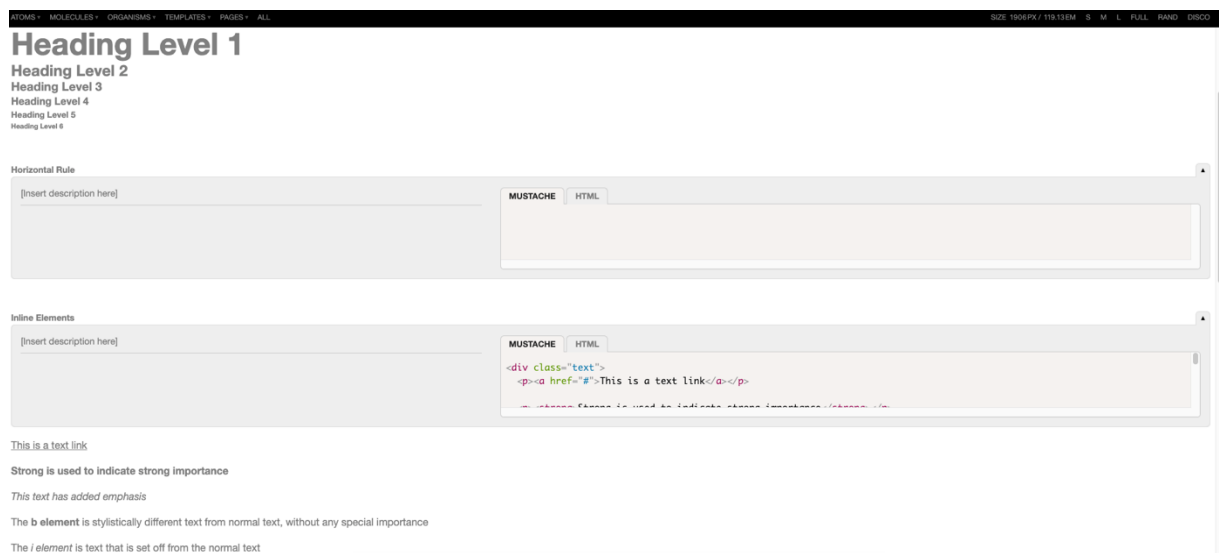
ATOMS ▾ MOLECULES ▾ ORGANISMS ▾ TEMPLATES ▾ PAGES ▾ ALL

SIZE 1906PX / 119.13EM S M L FULL RAND DISCO

Heading Level 1
Heading Level 2
Heading Level 3
Heading Level 4
Heading Level 5
Heading Level 6

Horizontal Rule

[Insert description here]

MUSTACHE HTML

Inline Elements

[Insert description here]

MUSTACHE HTML

<div class="text">
<p><a href="#">This is a text link</a></p>

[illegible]

This is a text link

Strong is used to indicate strong importance

This text has added emphasis

The b element is stylistically different text from normal text, without any special importance

The i element is text that is set off from the normal text